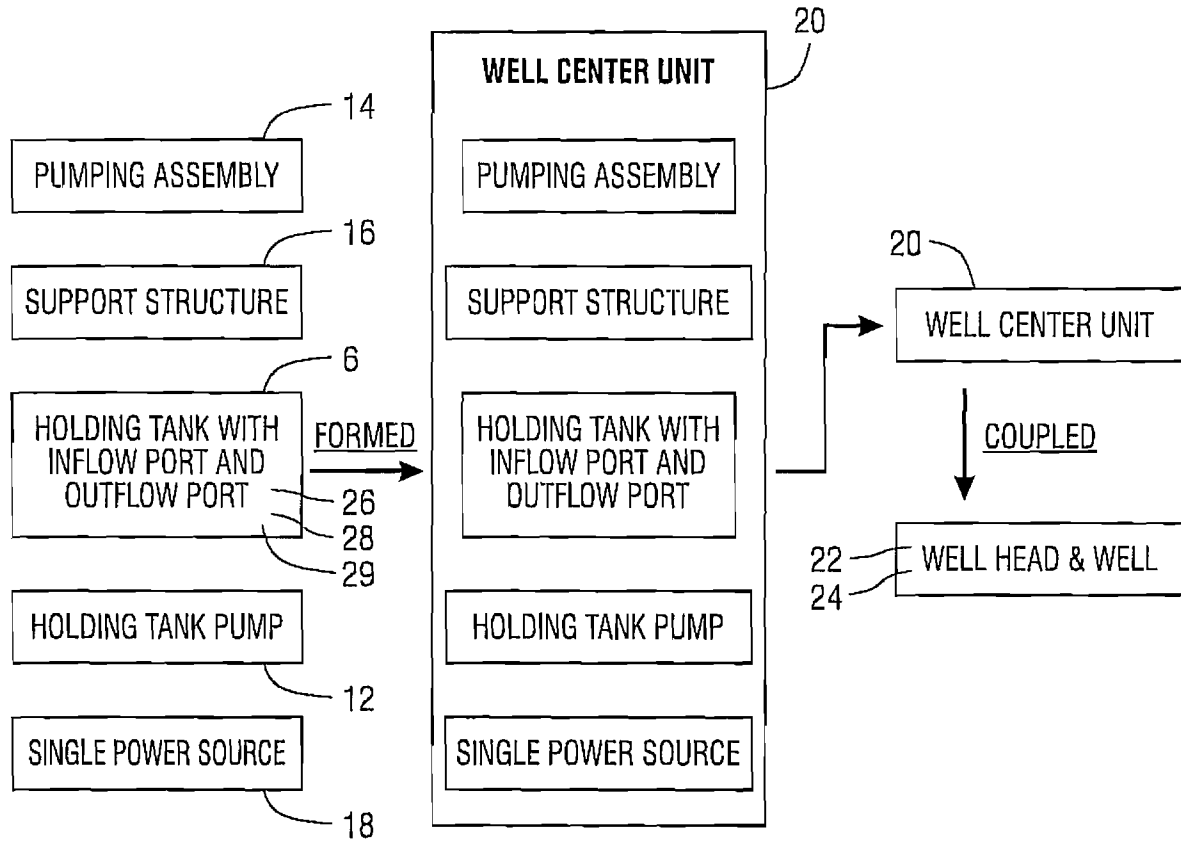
20

WELL CENTER UNIT

14

PUMPING ASSEMBLY

PUMPING ASSEMBLY

16

SUPPORT STRUCTURE

SUPPORT STRUCTURE

20

WELL CENTER UNIT

6

HOLDING TANK WITH INFLOW PORT AND OUTFLOW PORT

FORMED

HOLDING TANK WITH INFLOW PORT AND OUTFLOW PORT

COUPLED

26

28

29

22

24

WELL HEAD & WELL

HOLDING TANK PUMP

HOLDING TANK PUMP

12

SINGLE POWER SOURCE

SINGLE POWER SOURCE

18